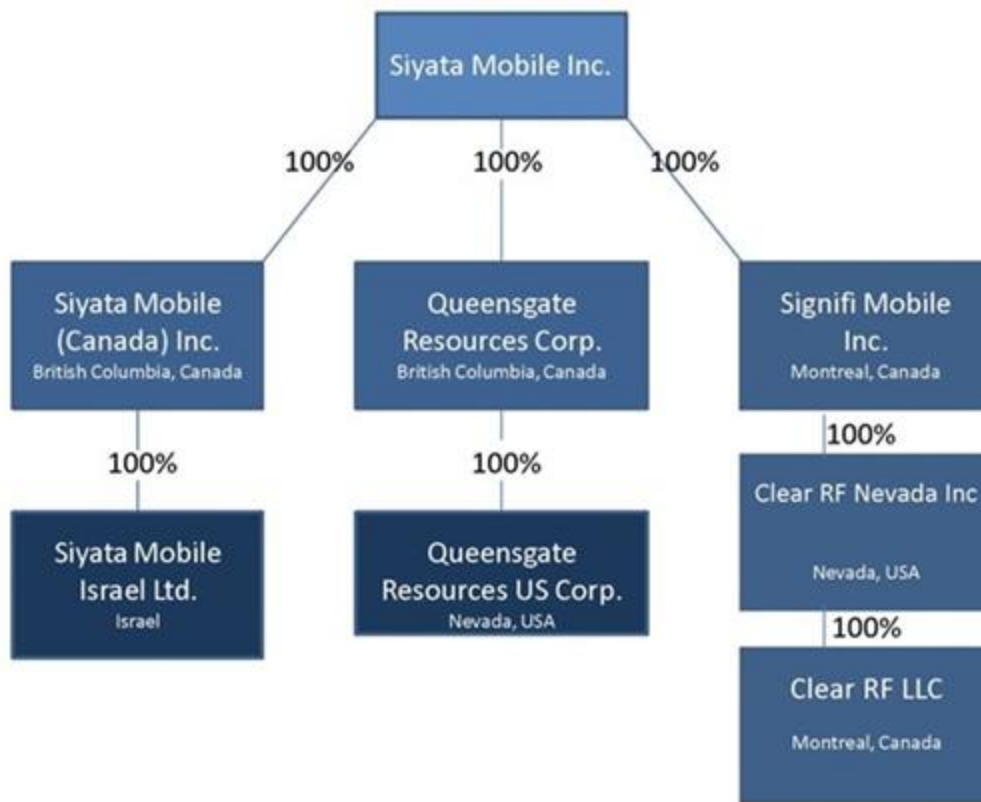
Siyata Mobile Inc.

100%

100%

100%

Siyata Mobile (Canada) Inc.
British Columbia, Canada

Queensgate Resources Corp.
British Columbia, Canada

Signifi Mobile Inc.
Montreal, Canada

100%

100%

100%

Siyata Mobile Israel Ltd.
Israel

Queensgate Resources US Corp.
Nevada, USA

Clear RF Nevada Inc
Nevada, USA

100%

Clear RF LLC
Montreal, Canada